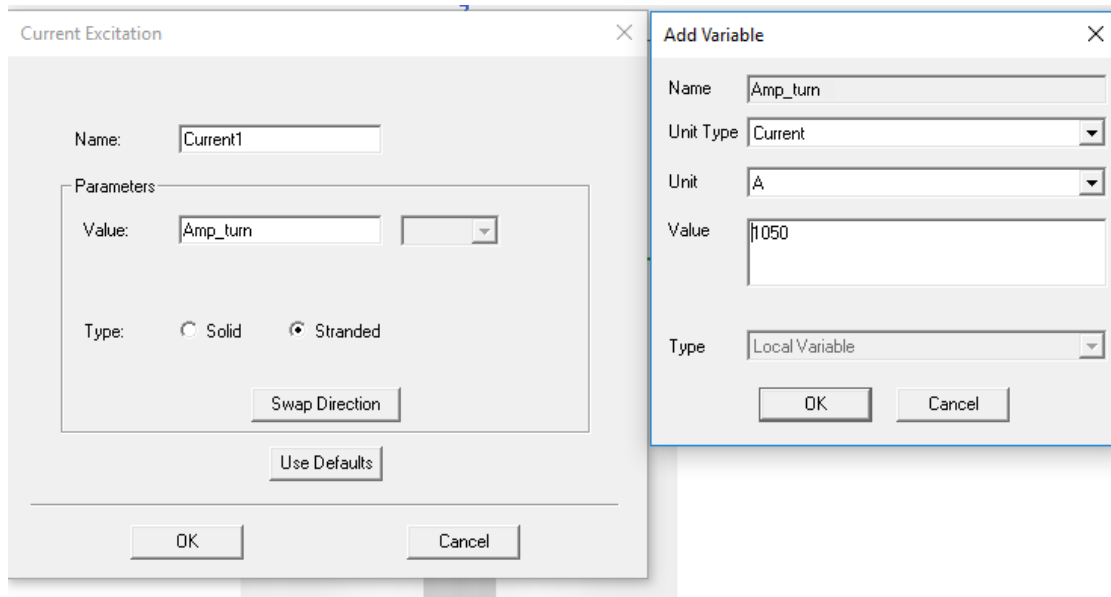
Current Excitation

Name: Current1

Parameters

Value: Amp_turn

Type: Solid Stranded

Swap Direction

Use Defaults

OK

Cancel

Add Variable

Name Amp_turn

Unit Type Current

Unit A

Value 1050

Type Local Variable

OK

Cancel